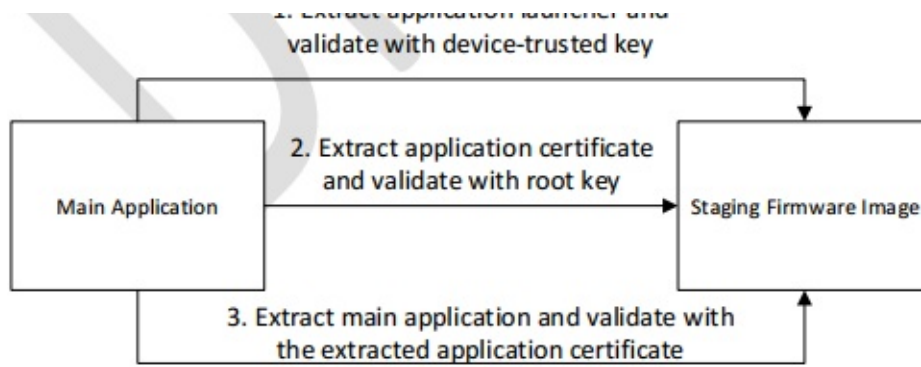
1. Extract application launcher and validate with device-trusted key

2. Extract application certificate and validate with root key

Main Application

Staging Firmware Image

3. Extract main application and validate with the extracted application certificate